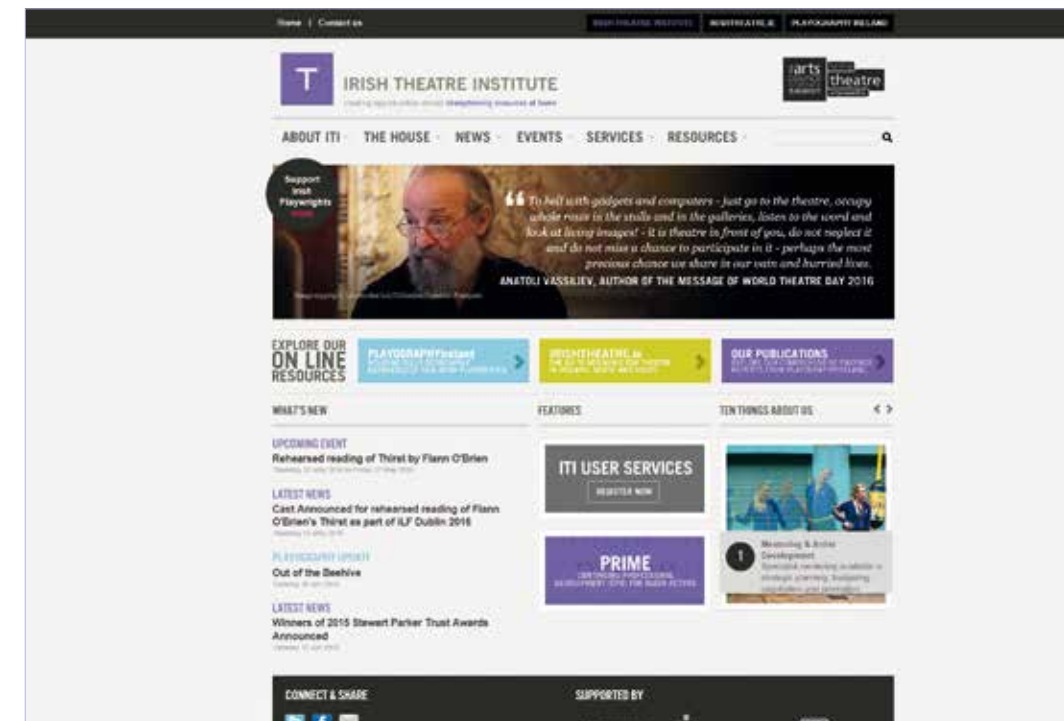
Home | Contact us

IRISH THEATRE INSTITUTE | IRISHTHEATRE.IE | PLAYOGRAPHY IRELAND

T

IRISH THEATRE INSTITUTE

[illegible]

arts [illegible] theatre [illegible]

ABOUT ITI · THE HOUSE · NEWS · EVENTS · SERVICES · RESOURCES ·

Support Irish Playwrights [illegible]

To hell with gadgets and computers - just go to the theatre, occupy whole rows in the stalls and in the galleries, listen to the word and look at living images! - it is theatre in front of you, do not neglect it and do not miss a chance to participate in it - perhaps the most precious chance we share in our vain and hurried lives.

ANATOLI VASSILIEV, AUTHOR OF THE MESSAGE OF WORLD THEATRE DAY 2016

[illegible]

EXPLORE OUR ON LINE RESOURCES

PLAYOGRAPHYireland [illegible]

IRISHTHEATRE.ie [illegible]

OUR PUBLICATIONS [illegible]

WHAT'S NEW

UPCOMING EVENT
Rehearsed reading of Thirst by Flann O'Brien
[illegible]

LATEST NEWS
Cast Announced for rehearsed reading of Flann O'Brien's Thirst as part of ILF Dublin 2016
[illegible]

PLAYOGRAPHY UPDATE
Out of the Beehive
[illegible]

LATEST NEWS
Winners of 2015 Stewart Parker Trust Awards Announced
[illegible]

FEATURES

ITI USER SERVICES
REGISTER NOW

PRIME
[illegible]

TEN THINGS ABOUT US

1 Mentoring & Artist Development
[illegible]

CONNECT & SHARE

SUPPORTED BY